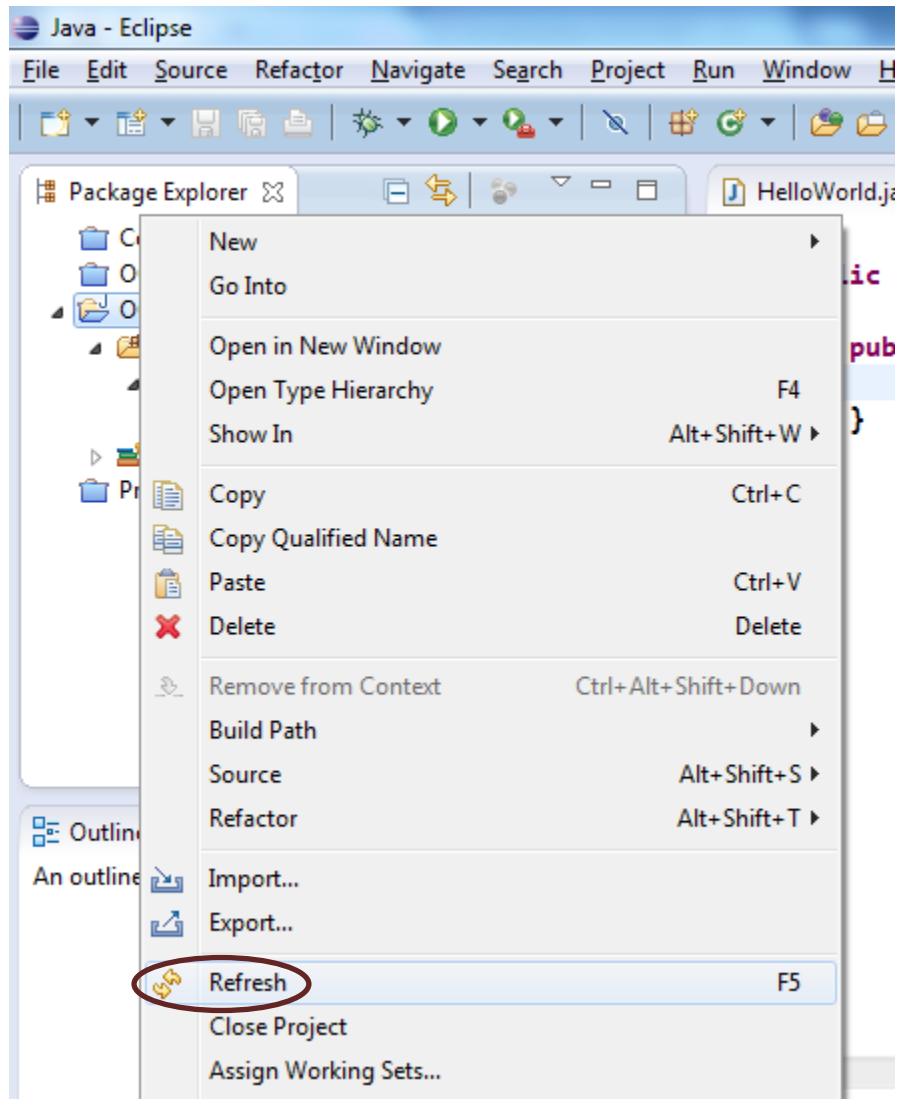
Java - Eclipse

File Edit Source Refactor Navigate Search Project Run Window H

Package Explorer

HelloWorld.ja

C
O
O
Pr

ic
pub
}

New
Go Into

Open in New Window
Open Type Hierarchy F4
Show In Alt+Shift+W

Copy Ctrl+C
Copy Qualified Name
Paste Ctrl+V
Delete Delete

Remove from Context Ctrl+Alt+Shift+Down
Build Path
Source Alt+Shift+S
Refactor Alt+Shift+T

Outline
An outline

Import...
Export...

Refresh F5
Close Project
Assign Working Sets...